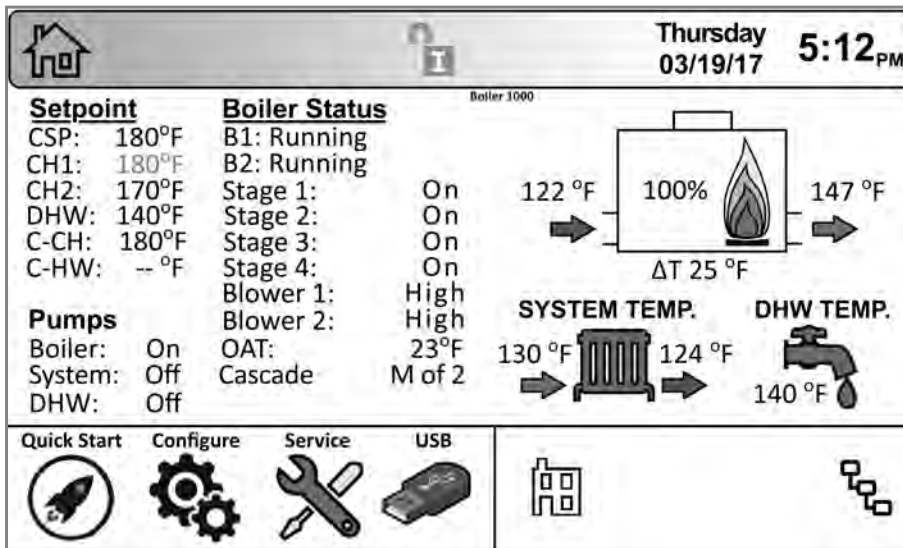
I

Thursday
03/19/17

5:12PM

Boiler 1000

Setpoint
CSP: 180°F
CH1: 180°F
CH2: 170°F
DHW: 140°F
C-CH: 180°F
C-HW: -- °F

Boiler Status
B1: Running
B2: Running
Stage 1: On
Stage 2: On
Stage 3: On
Stage 4: On
Blower 1: High
Blower 2: High
OAT: 23°F
Cascade M of 2

Pumps
Boiler: On
System: Off
DHW: Off

122 °F
100%
147 °F
ΔT 25 °F

SYSTEM TEMP.
130 °F
124 °F

DHW TEMP.
140 °F

Quick Start
Configure
Service
USB